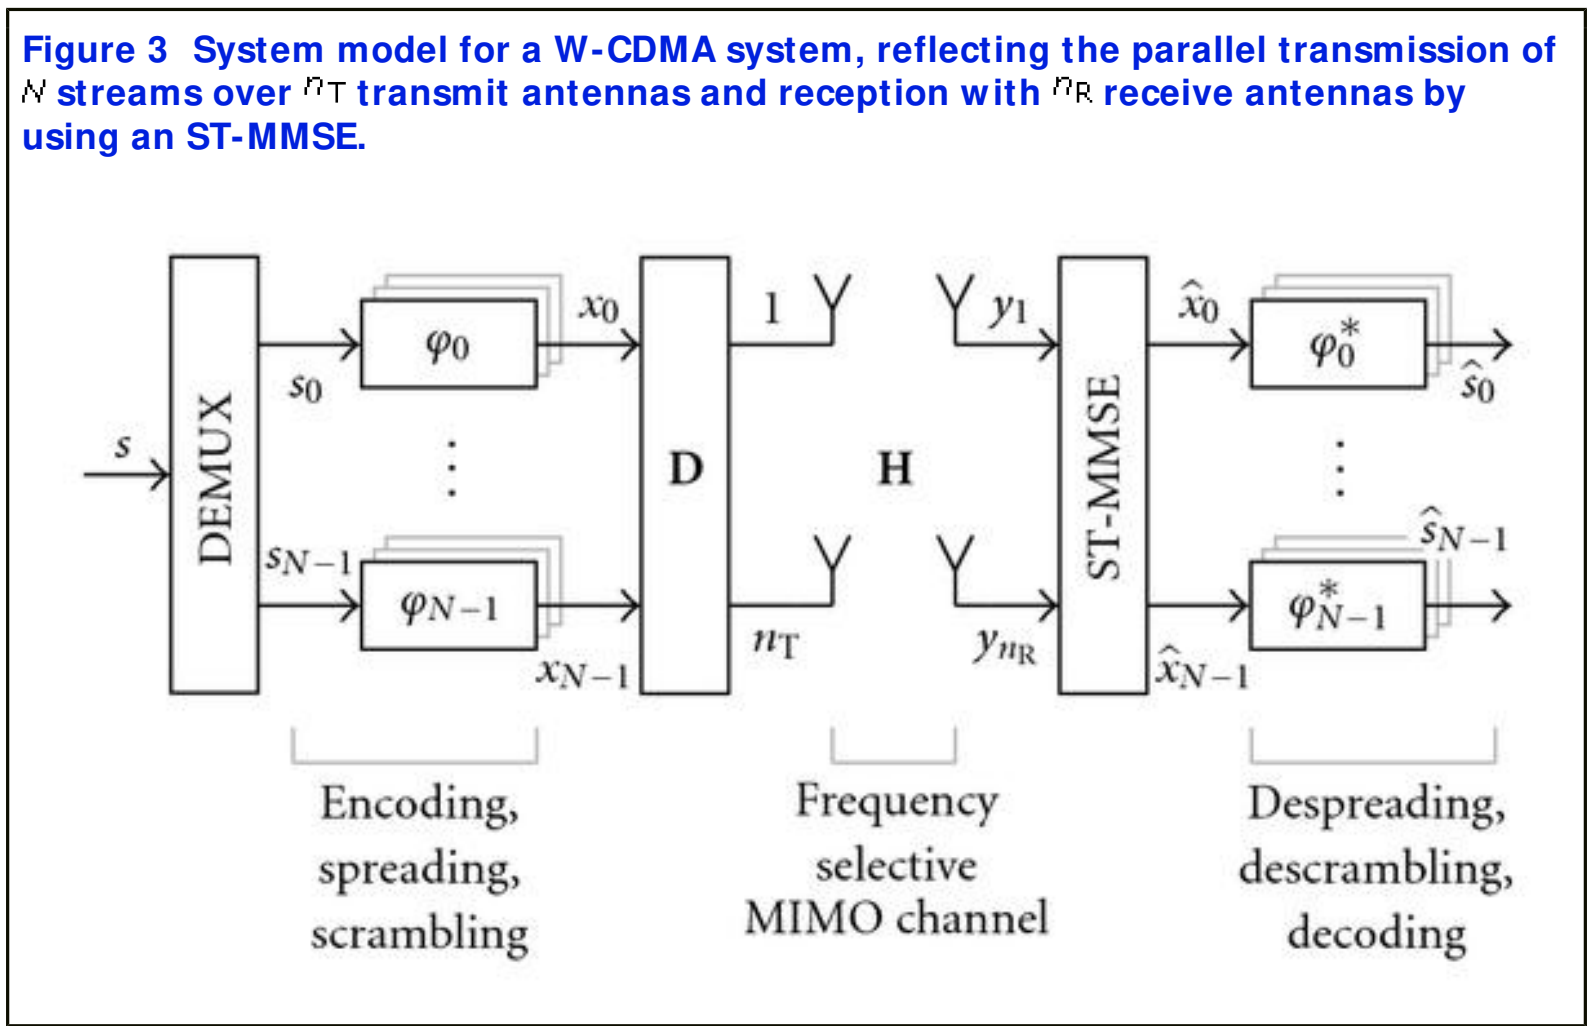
Figure 3 System model for a W-CDMA system, reflecting the parallel transmission of $N$ streams over $n_T$ transmit antennas and reception with $n_R$ receive antennas by using an ST-MMSE.

$s$

DEMUX

$s_0$

$s_{N-1}$

$\varphi_0$

$\varphi_{N-1}$

$x_0$

$x_{N-1}$

D

1

$n_T$

H

$y_1$

$y_{n_R}$

ST-MMSE

$\hat{x}_0$

$\hat{x}_{N-1}$

$\varphi_0^*$

$\varphi_{N-1}^*$

$\hat{s}_0$

$\hat{s}_{N-1}$

Encoding, spreading, scrambling

Frequency selective MIMO channel

Despreading, descrambling, decoding